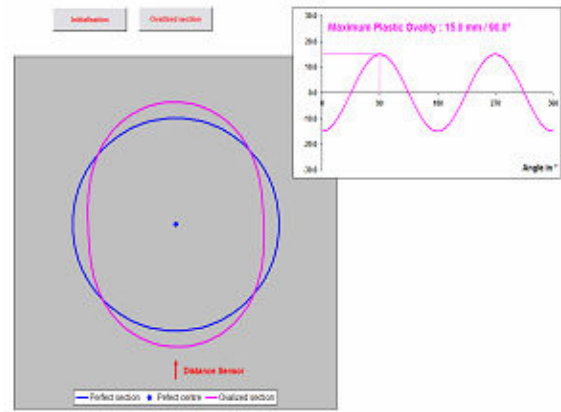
Initialisation

Ovalized section

Maximum Plastic Ovality : 15.0 mm / 90.0°

300
200
100
0
-100
-200
-300

0
90
180
270
360

Angle in °

Distance Sensor

Perfect section
Perfect centre
Ovalized section